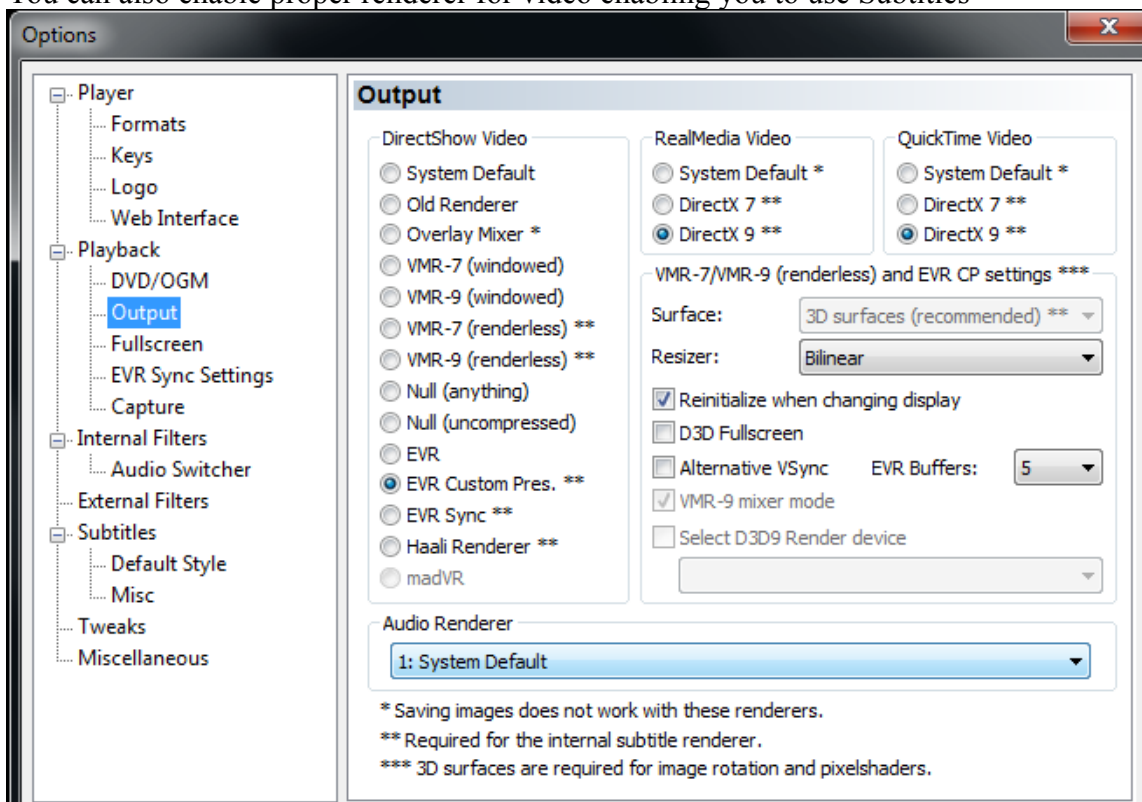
You can also enable proper renderer for video enabling you to use Subtitles

Options

Player
Formats
Keys
Logo
Web Interface
Playback
DVD/OGM
Output
Fullscreen
EVR Sync Settings
Capture
Internal Filters
Audio Switcher
External Filters
Subtitles
Default Style
Misc
Tweaks
Miscellaneous

Output

DirectShow Video
System Default
Old Renderer
Overlay Mixer *
VMR-7 (windowed)
VMR-9 (windowed)
VMR-7 (renderless) **
VMR-9 (renderless) **
Null (anything)
Null (uncompressed)
EVR
EVR Custom Pres. **
EVR Sync **
Haali Renderer **
madVR

RealMedia Video
System Default *
DirectX 7 **
DirectX 9 **

QuickTime Video
System Default *
DirectX 7 **
DirectX 9 **

VMR-7/VMR-9 (renderless) and EVR CP settings ***
Surface: 3D surfaces (recommended) **
Resizer: Bilinear
Reinitialize when changing display
D3D Fullscreen
Alternative VSync EVR Buffers: 5
VMR-9 mixer mode
Select D3D9 Render device

Audio Renderer
1: System Default

* Saving images does not work with these renderers.
** Required for the internal subtitle renderer.
*** 3D surfaces are required for image rotation and pixelshaders.